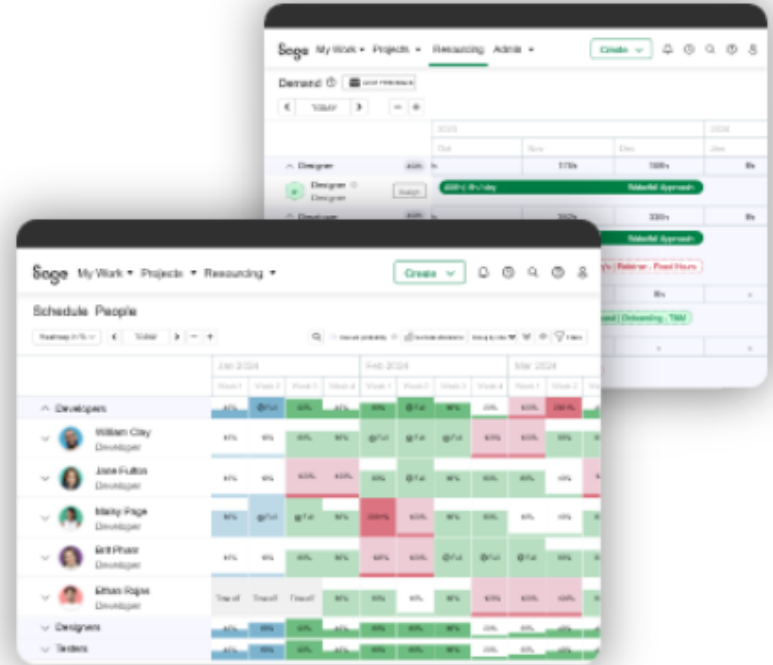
Sage My Work ▾ Projects ▾ Resourcing Admin ▾

Create

Demand

TODAY

Designer

Designer

Designer

Assign

Waterfall Approach

Waterfall Approach

Sage My Work ▾ Projects ▾ Resourcing ▾

Create

Schedule People

TODAY

Jan 2024

Feb 2024

Mar 2024

Developers

William Clay

Developer

Jane Fulton

Developer

Maisy Page

Developer

Britt Pham

Developer

Ethan Rojas

Developer

Designers

Testers